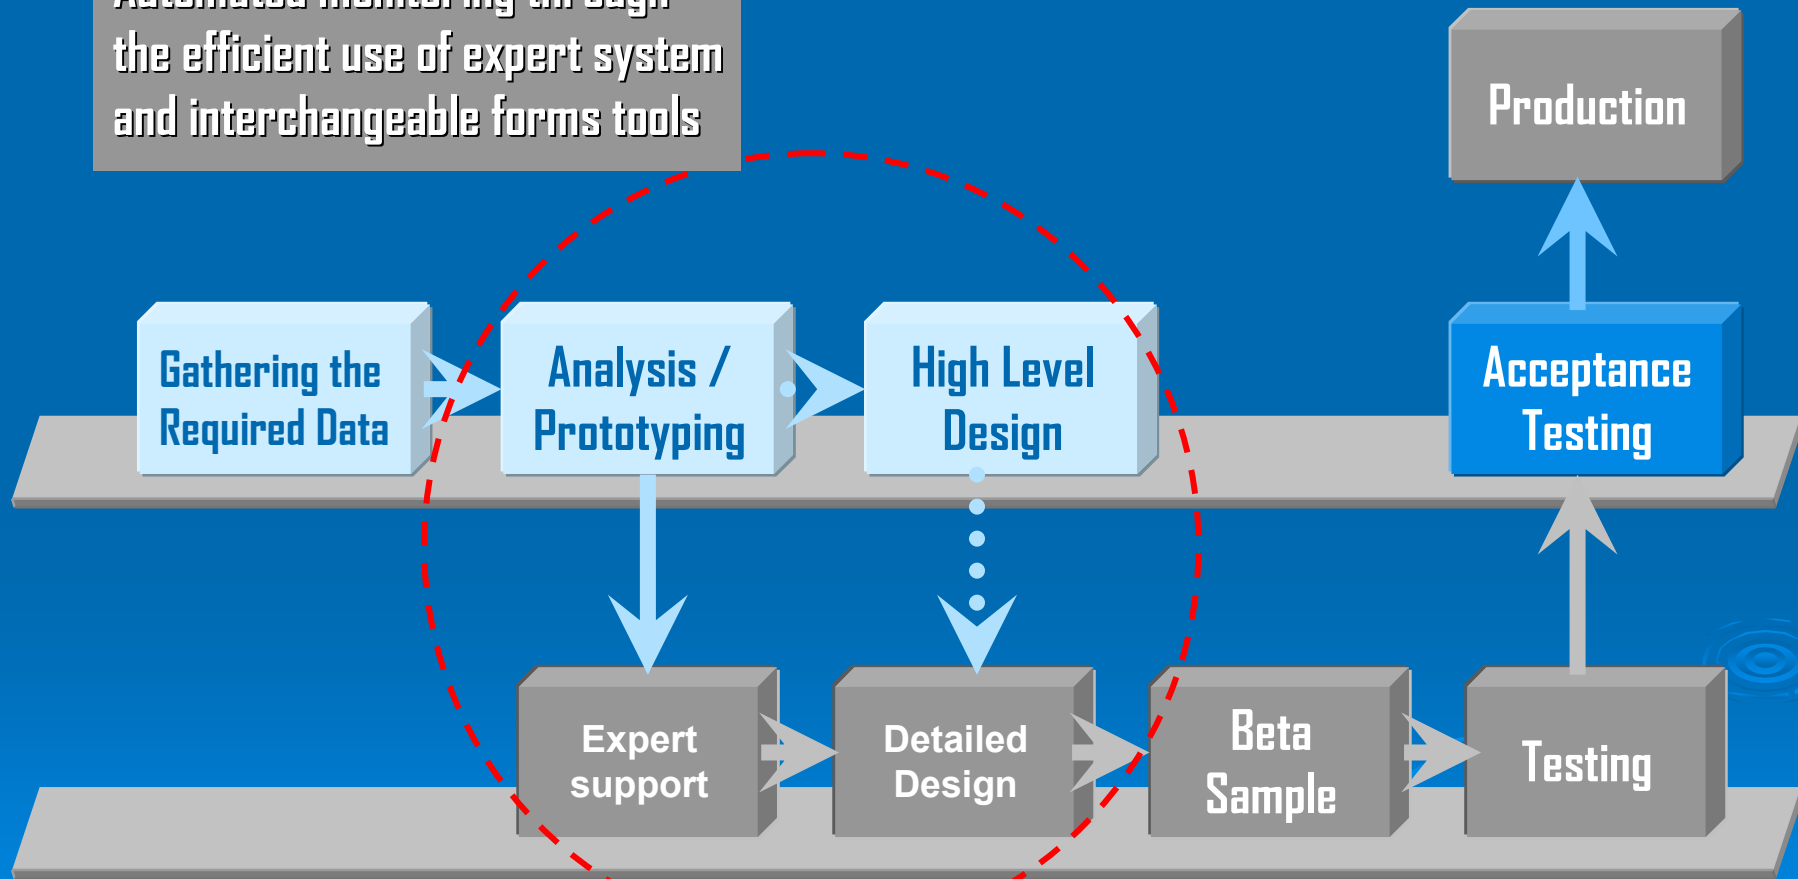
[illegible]
the efficient use of expert system and interchangeable forms tools

Production

Gathering the Required Data

Analysis / Prototyping

High Level Design

Acceptance Testing

Expert support

Detailed Design

Beta Sample

Testing